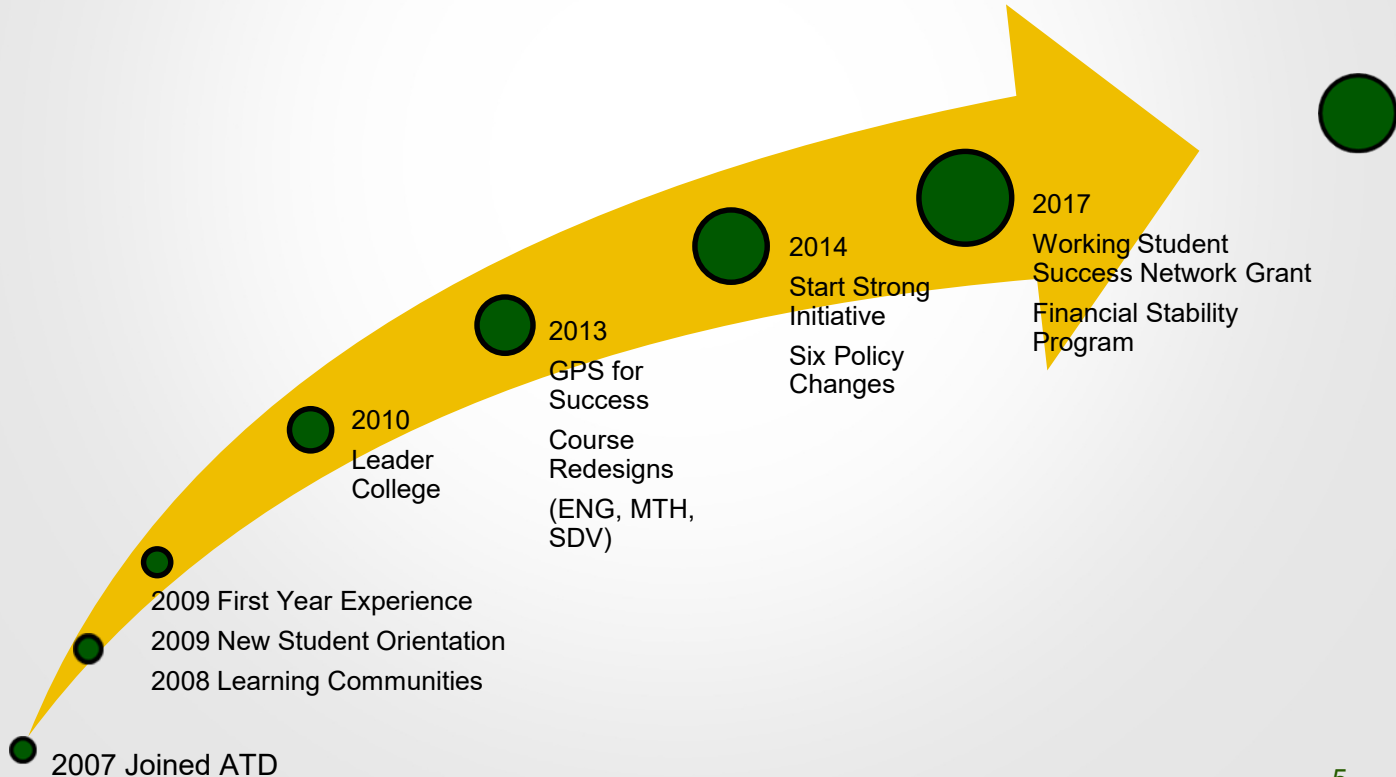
2017
Working Student Success Network Grant
Financial Stability Program

2014
Start Strong Initiative
Six Policy Changes

2013
GPS for Success
Course Redesigns
(ENG, MTH, SDV)

2010
Leader College

2009 First Year Experience
2009 New Student Orientation
2008 Learning Communities

2007 Joined ATD

5